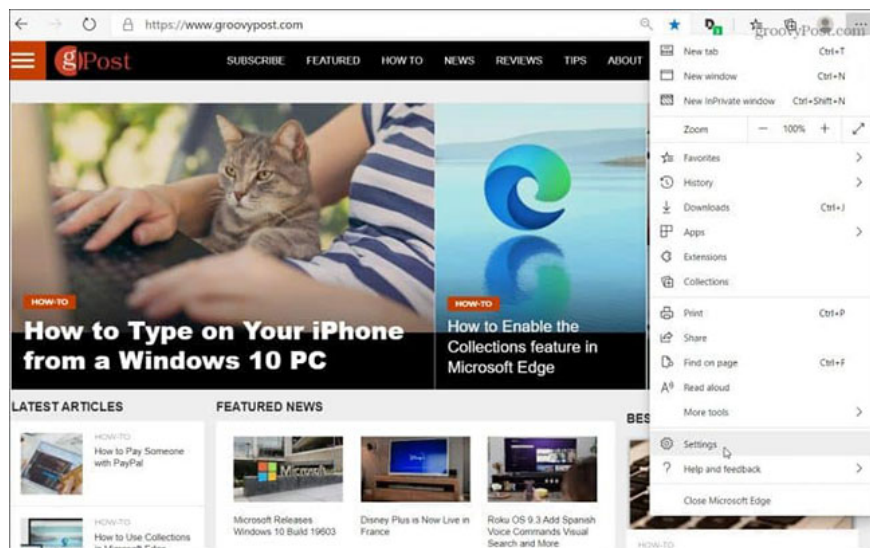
https://www.groovypost.com

groovyPost.com

gPost

SUBSCRIBE FEATURED HOW TO NEWS REVIEWS TIPS ABOUT

HOW-TO

How to Type on Your iPhone from a Windows 10 PC

HOW-TO

How to Enable the Collections feature in Microsoft Edge

LATEST ARTICLES

HOW-TO
How to Pay Someone with PayPal

HOW-TO
How to Use Collections in Microsoft Edge

FEATURED NEWS

Microsoft Releases Windows 10 Build 19603

Disney Plus is Now Live in France

Roku OS 9.3 Add Spanish Voice Commands Visual Search and More

BES

HOW-TO

New tab Ctrl+T
New window Ctrl+N
New InPrivate window Ctrl+Shift+N
Zoom — 100% +
Favorites
History
Downloads Ctrl+J
Apps
Extensions
Collections
Print Ctrl+P
Share
Find on page Ctrl+F
Read aloud
More tools
Settings
Help and feedback
Close Microsoft Edge